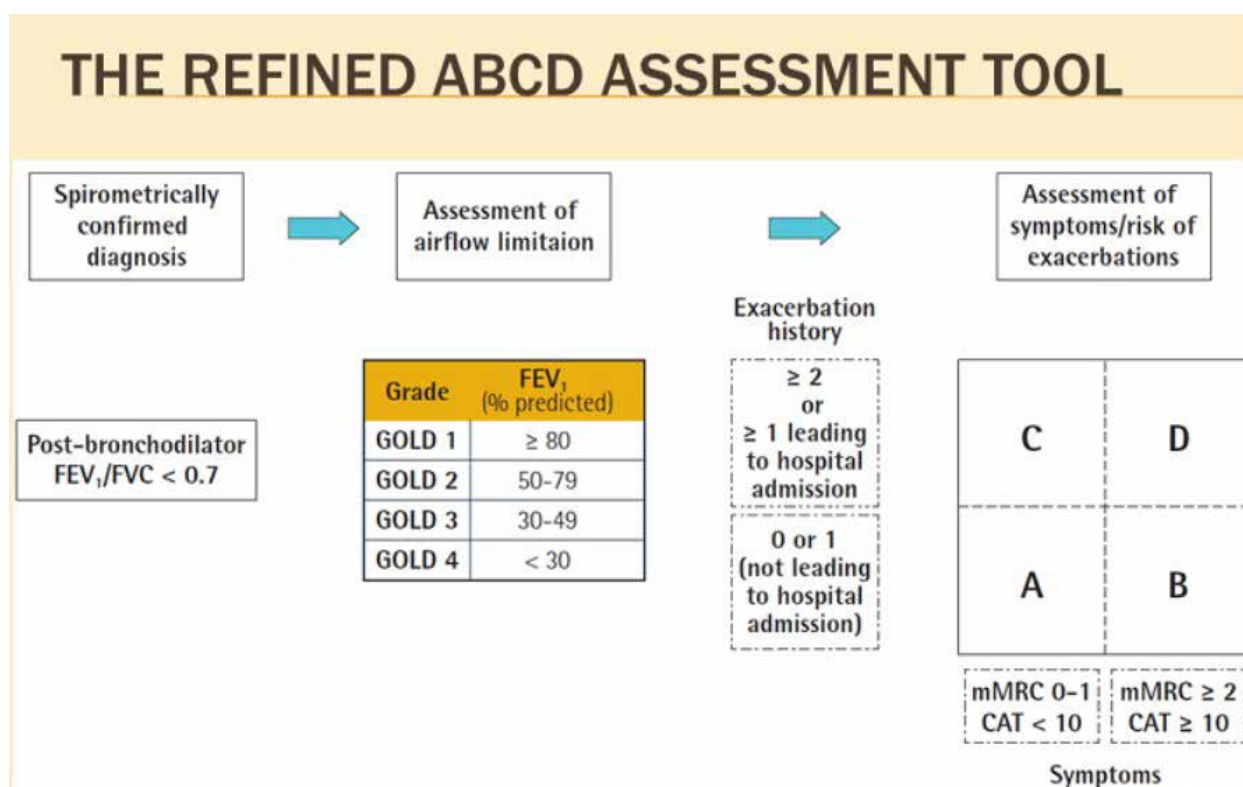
THE REFINED ABCD ASSESSMENT TOOL

Spirometrically confirmed diagnosis

Assessment of airflow limitaion

Assessment of symptoms/risk of exacerbations

Post-bronchodilator $FEV_1/FVC < 0.7$

| Grade | $FEV_1$ (% predicted) |
|---|---|
| GOLD 1 | ≥ 80 |
| GOLD 2 | 50-79 |
| GOLD 3 | 30-49 |
| GOLD 4 | < 30 |

Exacerbation history

≥ 2 or ≥ 1 leading to hospital admission

0 or 1 (not leading to hospital admission)

C

D

A

B

mMRC 0-1 CAT < 10

mMRC ≥ 2 CAT ≥ 10

Symptoms